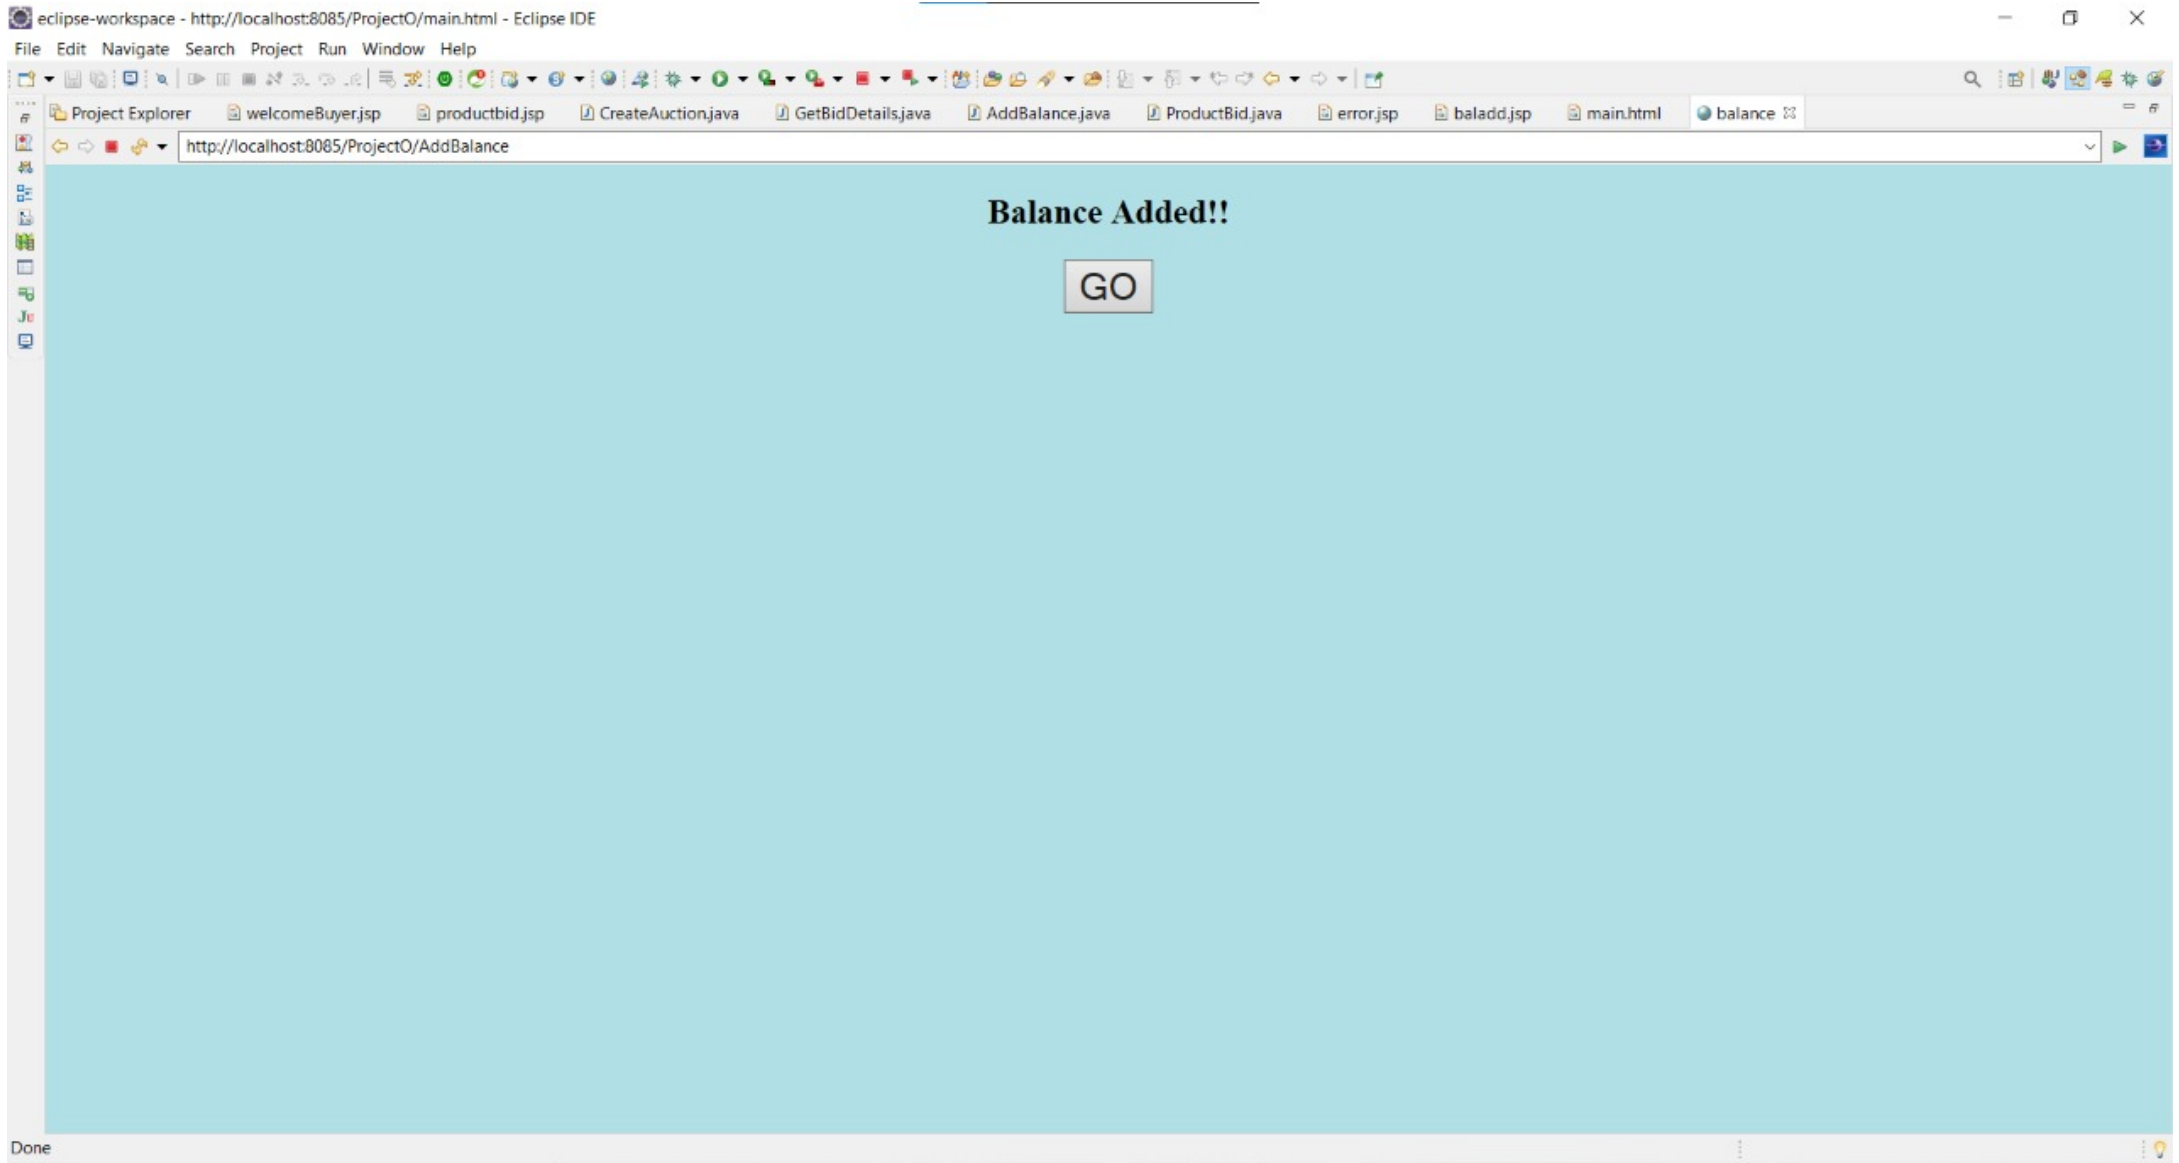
eclipse-workspace - http://localhost:8085/ProjectO/main.html - Eclipse IDE

File Edit Navigate Search Project Run Window Help

Project Explorer welcomeBuyer.jsp productbid.jsp CreateAuction.java GetBidDetails.java AddBalance.java ProductBid.java error.jsp baladd.jsp main.html balance

http://localhost:8085/ProjectO/AddBalance

Balance Added!!

GO

Done